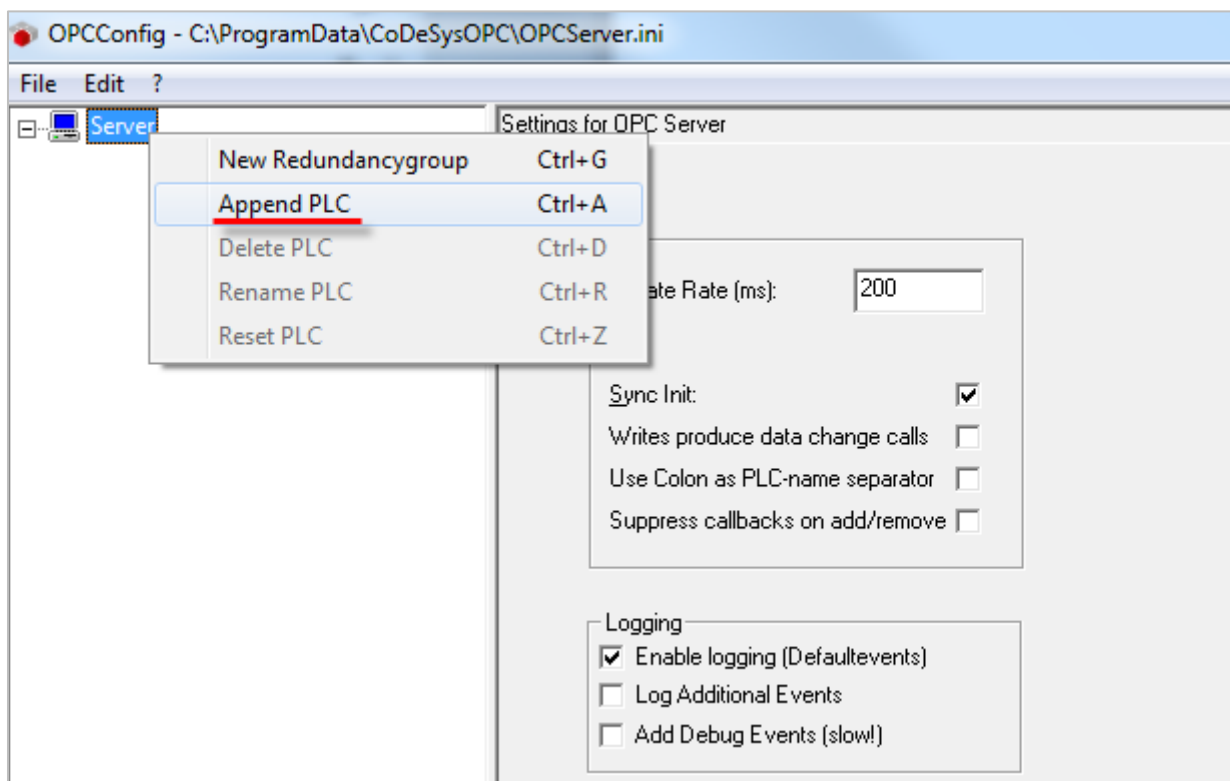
OPCConfig - C:\ProgramData\CoDeSysOPC\OPCServer.ini

File Edit ?

Server

New Redundancygroup Ctrl+G
Append PLC Ctrl+A
Delete PLC Ctrl+D
Rename PLC Ctrl+R
Reset PLC Ctrl+Z

Settings for OPC Server

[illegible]ate Rate (ms): 200

Sync Init:
Writes produce data change calls
Use Colon as PLC-name separator
Suppress callbacks on add/remove

Logging
Enable logging (Defaultevents)
Log Additional Events
Add Debug Events (slow!)